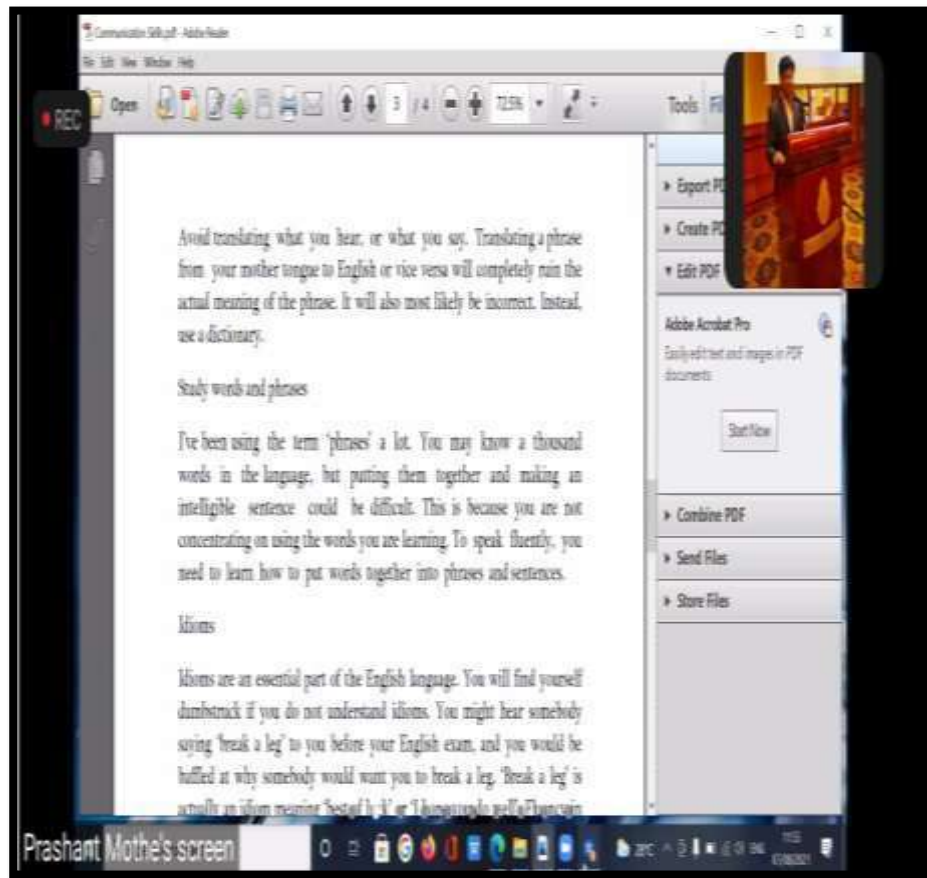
Communication Skills.pdf - Adobe Reader

File Edit View Window Help

REC

Open

3 / 4

72.5%

Tools

Export PD

Create PD

Edit PDF

Adobe Acrobat Pro

Easily edit text and images in PDF documents

Start Now

Combine PDF

Send Files

Store Files

Avoid translating what you hear, or what you say. Translating a phrase from your mother tongue to English or vice versa will completely ruin the actual meaning of the phrase. It will also most likely be incorrect. Instead, use a dictionary.

Study words and phrases

I've been using the term 'phrases' a lot. You may know a thousand words in the language, but putting them together and making an intelligible sentence could be difficult. This is because you are not concentrating on using the words you are learning. To speak fluently, you need to learn how to put words together into phrases and sentences.

Idioms

Idioms are an essential part of the English language. You will find yourself dumbstruck if you do not understand idioms. You might hear somebody saying 'break a leg' to you before your English exam, and you would be baffled at why somebody would want you to break a leg. 'Break a leg' is actually an idiom meaning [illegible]

Prashant Mothe's screen